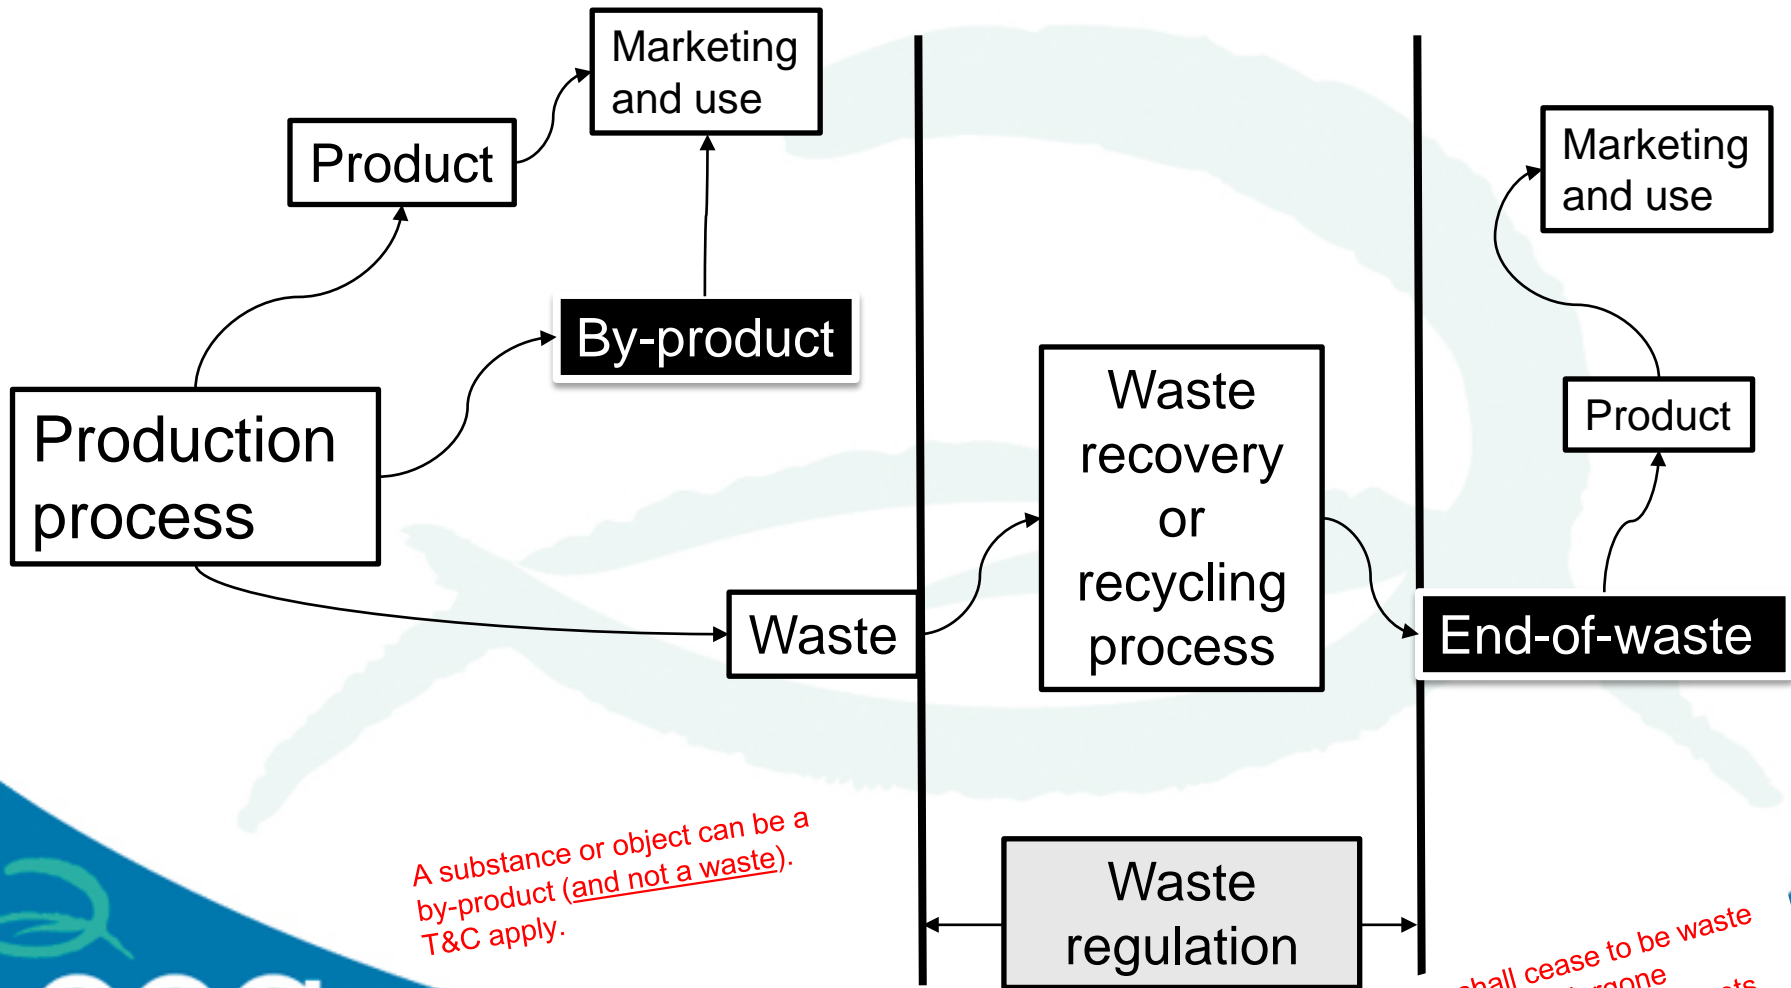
Marketing and use

Product

By-product

Production process

Waste

Waste recovery or recycling process

Marketing and use

Product

End-of-waste

Waste regulation

A substance or object can be a by-product (and not a waste). T&C apply.

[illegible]hall cease to be waste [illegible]rgone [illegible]ts